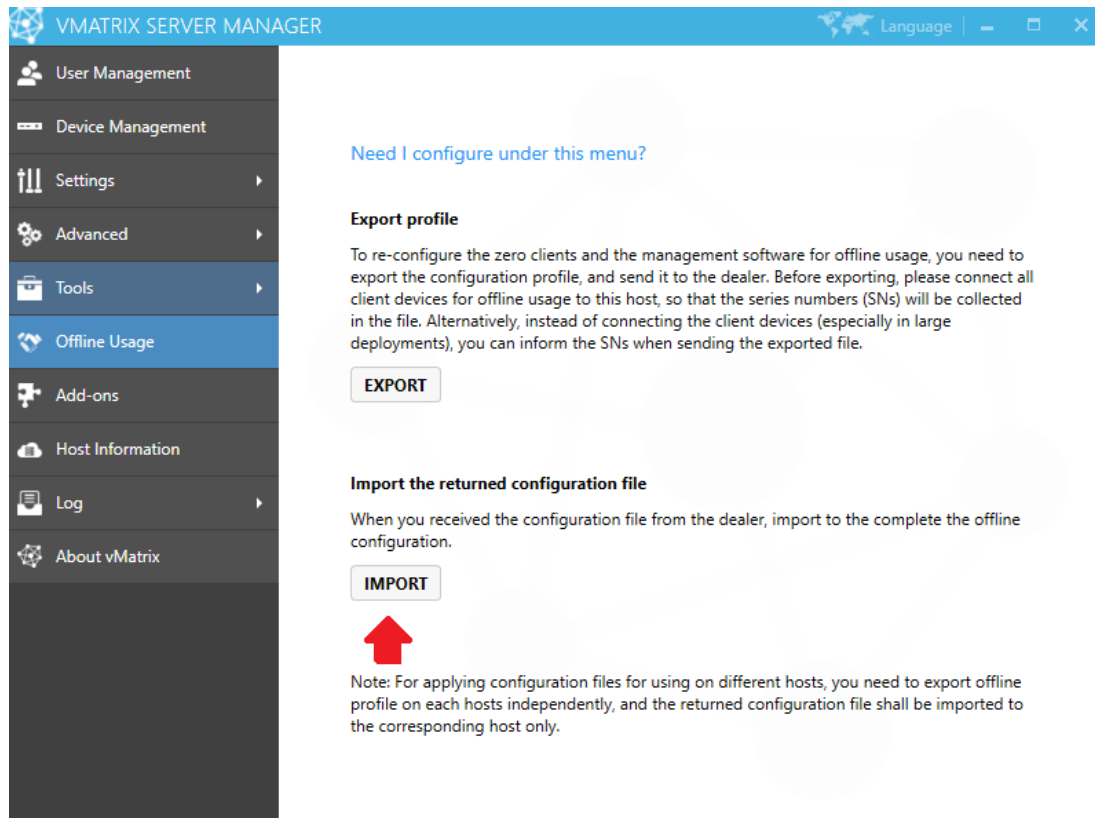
VMATRIX SERVER MANAGER

Language

User Management

Device Management

Settings

Advanced

Tools

Offline Usage

Add-ons

Host Information

Log

About vMatrix

Need I configure under this menu?

Export profile

To re-configure the zero clients and the management software for offline usage, you need to export the configuration profile, and send it to the dealer. Before exporting, please connect all client devices for offline usage to this host, so that the series numbers (SNs) will be collected in the file. Alternatively, instead of connecting the client devices (especially in large deployments), you can inform the SNs when sending the exported file.

EXPORT

Import the returned configuration file

When you received the configuration file from the dealer, import to the complete the offline configuration.

IMPORT

Note: For applying configuration files for using on different hosts, you need to export offline profile on each hosts independently, and the returned configuration file shall be imported to the corresponding host only.